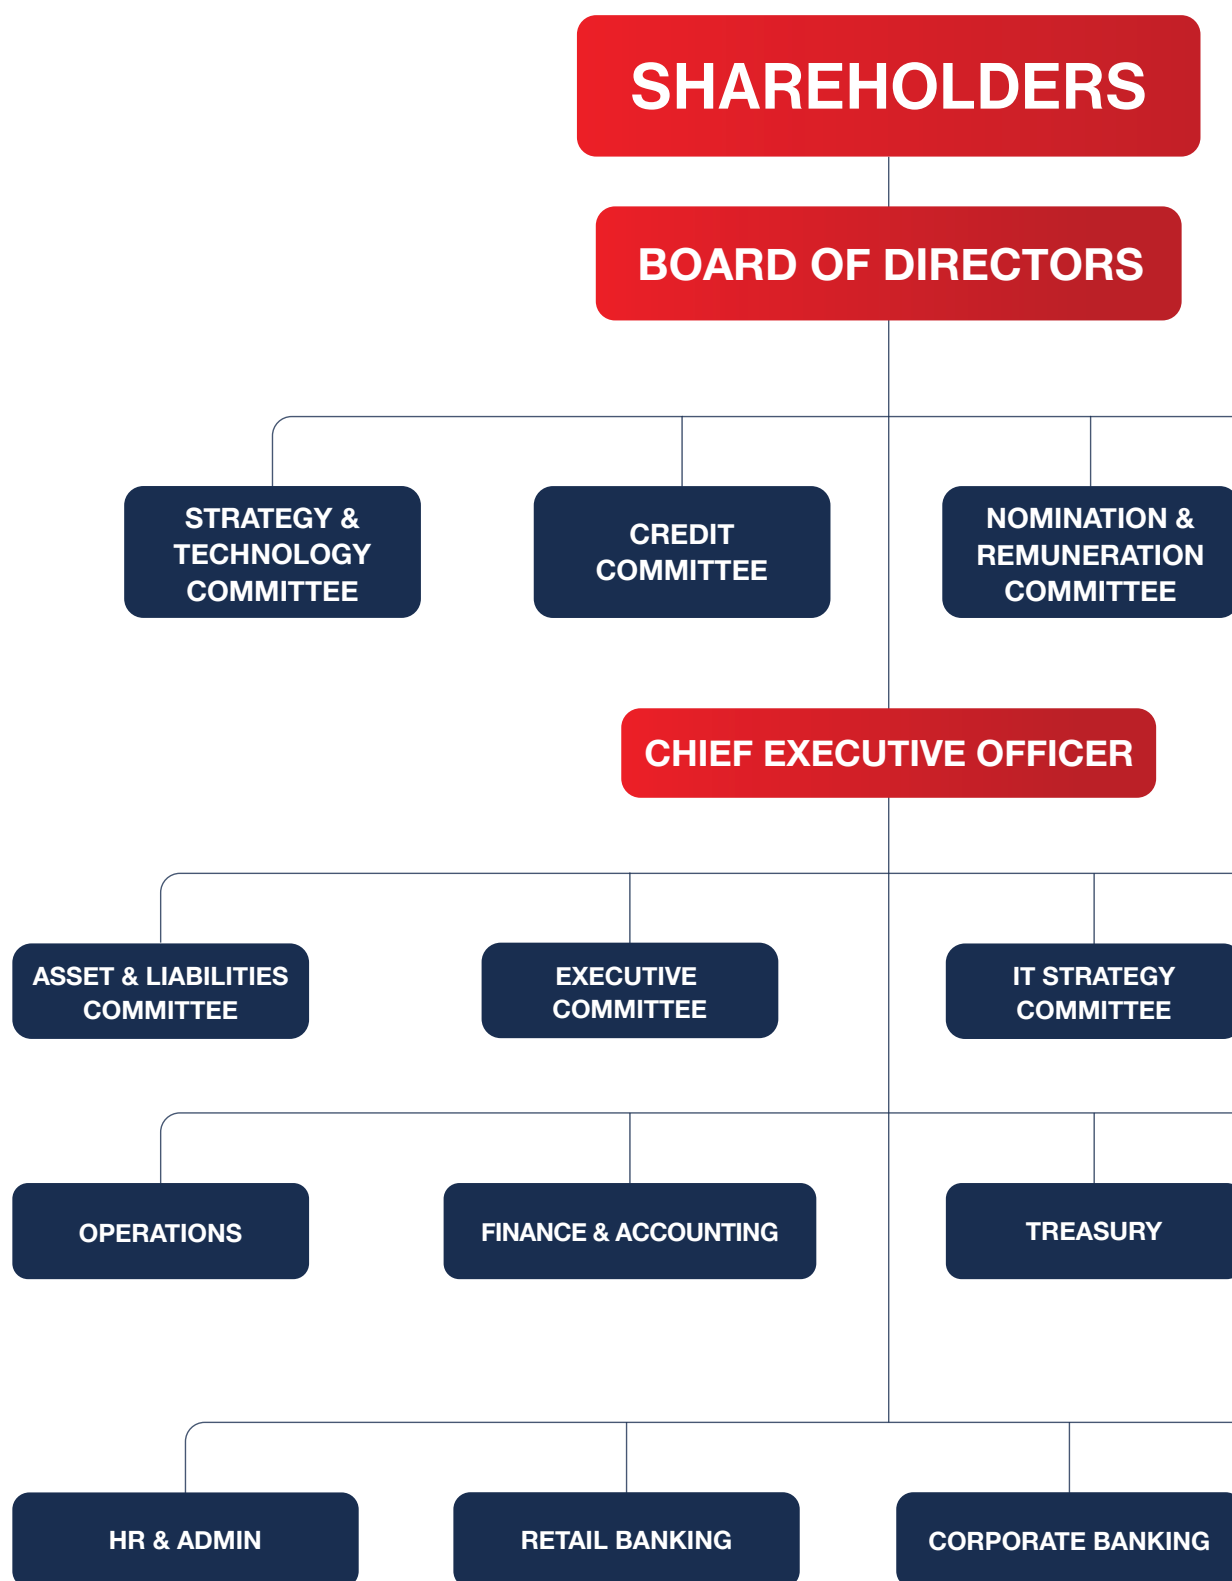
SHAREHOLDERS

BOARD OF DIRECTORS

STRATEGY & TECHNOLOGY COMMITTEE

CREDIT COMMITTEE

NOMINATION & REMUNERATION COMMITTEE

CHIEF EXECUTIVE OFFICER

ASSET & LIABILITIES COMMITTEE

EXECUTIVE COMMITTEE

IT STRATEGY COMMITTEE

OPERATIONS

FINANCE & ACCOUNTING

TREASURY

HR & ADMIN

RETAIL BANKING

CORPORATE BANKING